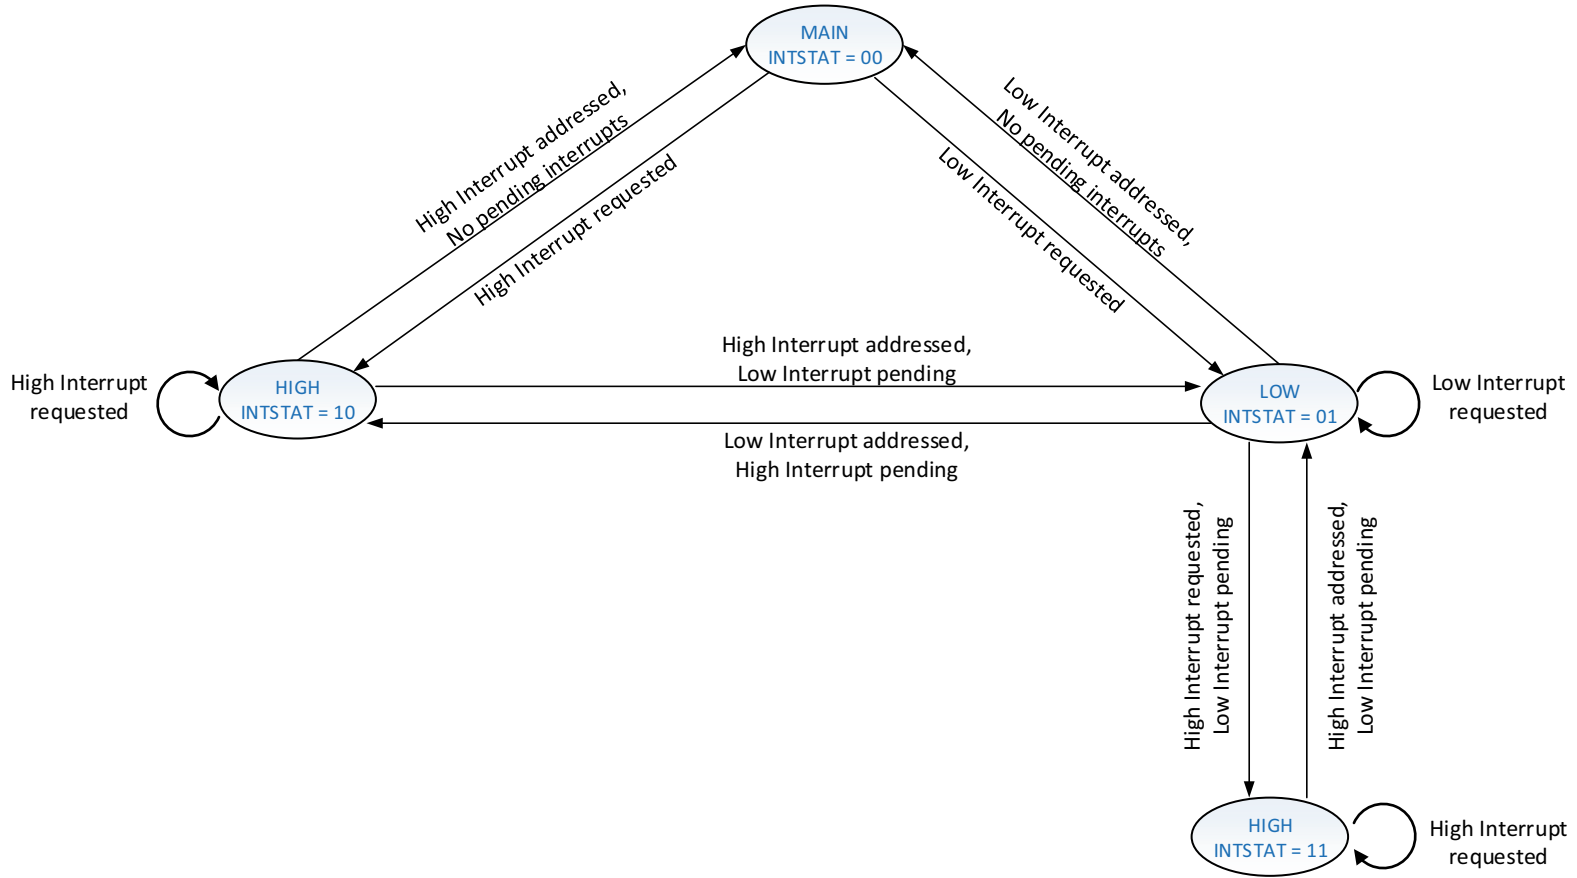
MAIN
INTSTAT = 00

High Interrupt addressed,
No pending interrupts

High Interrupt requested

Low Interrupt addressed,
No pending interrupts

Low Interrupt requested

High Interrupt
requested

HIGH
INTSTAT = 10

High Interrupt addressed,
Low Interrupt pending

Low Interrupt addressed,
High Interrupt pending

LOW
INTSTAT = 01

Low Interrupt
requested

High Interrupt requested,
Low Interrupt pending

High Interrupt addressed,
Low Interrupt pending

HIGH
INTSTAT = 11

High Interrupt
requested